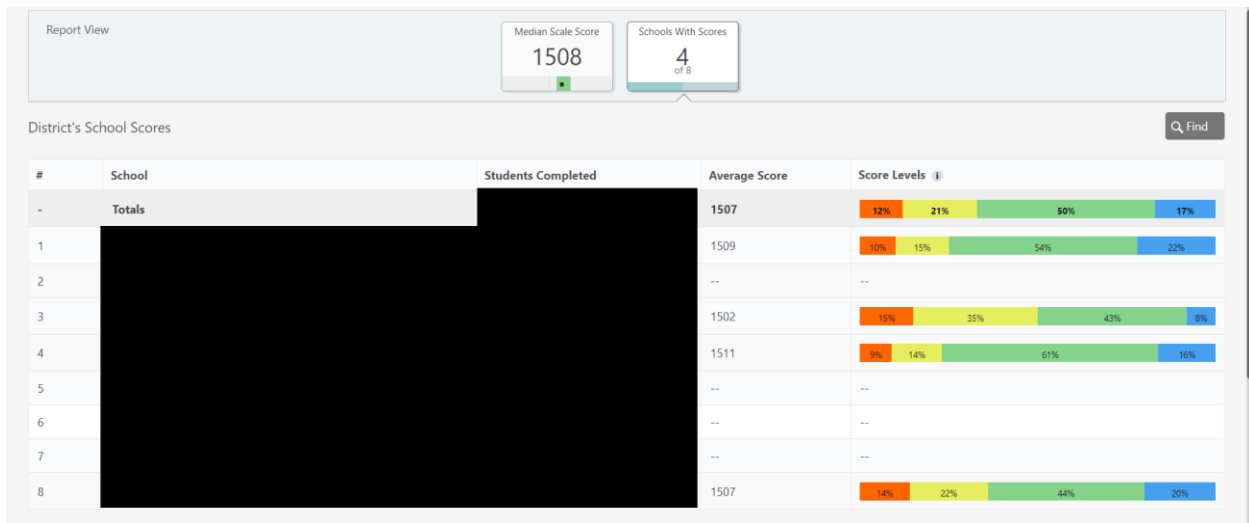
Report View

Median Scale Score
1508

Schools With Scores
4
of 8

District's School Scores

Find

| # | School | Students Completed | Average Score | Score Levels |
|---|---|---|---|---|
| - | Totals | | 1507 | 12% 21% 50% 17% |
| 1 | | | 1509 | 10% 15% 54% 22% |
| 2 | | | -- | -- |
| 3 | | | 1502 | 15% 35% 43% 8% |
| 4 | | | 1511 | 9% 14% 61% 16% |
| 5 | | | -- | -- |
| 6 | | | -- | -- |
| 7 | | | -- | -- |
| 8 | | | 1507 | 14% 22% 44% 20% |